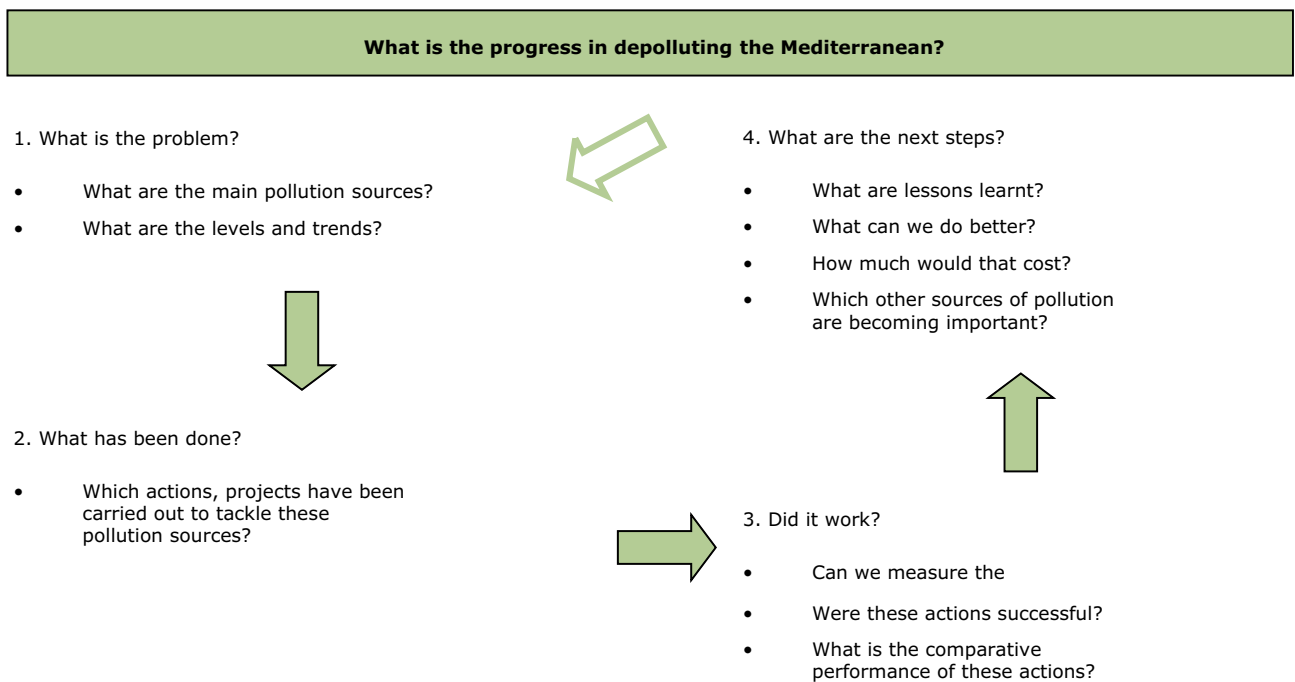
What is the progress in depolluting the Mediterranean?

1. What is the problem?

- What are the main pollution sources?
- What are the levels and trends?

2. What has been done?

- Which actions, projects have been carried out to tackle these pollution sources?

3. Did it work?

- Can we measure the
- Were these actions successful?
- What is the comparative performance of these actions?

4. What are the next steps?

- What are lessons learnt?
- What can we do better?
- How much would that cost?
- Which other sources of pollution are becoming important?